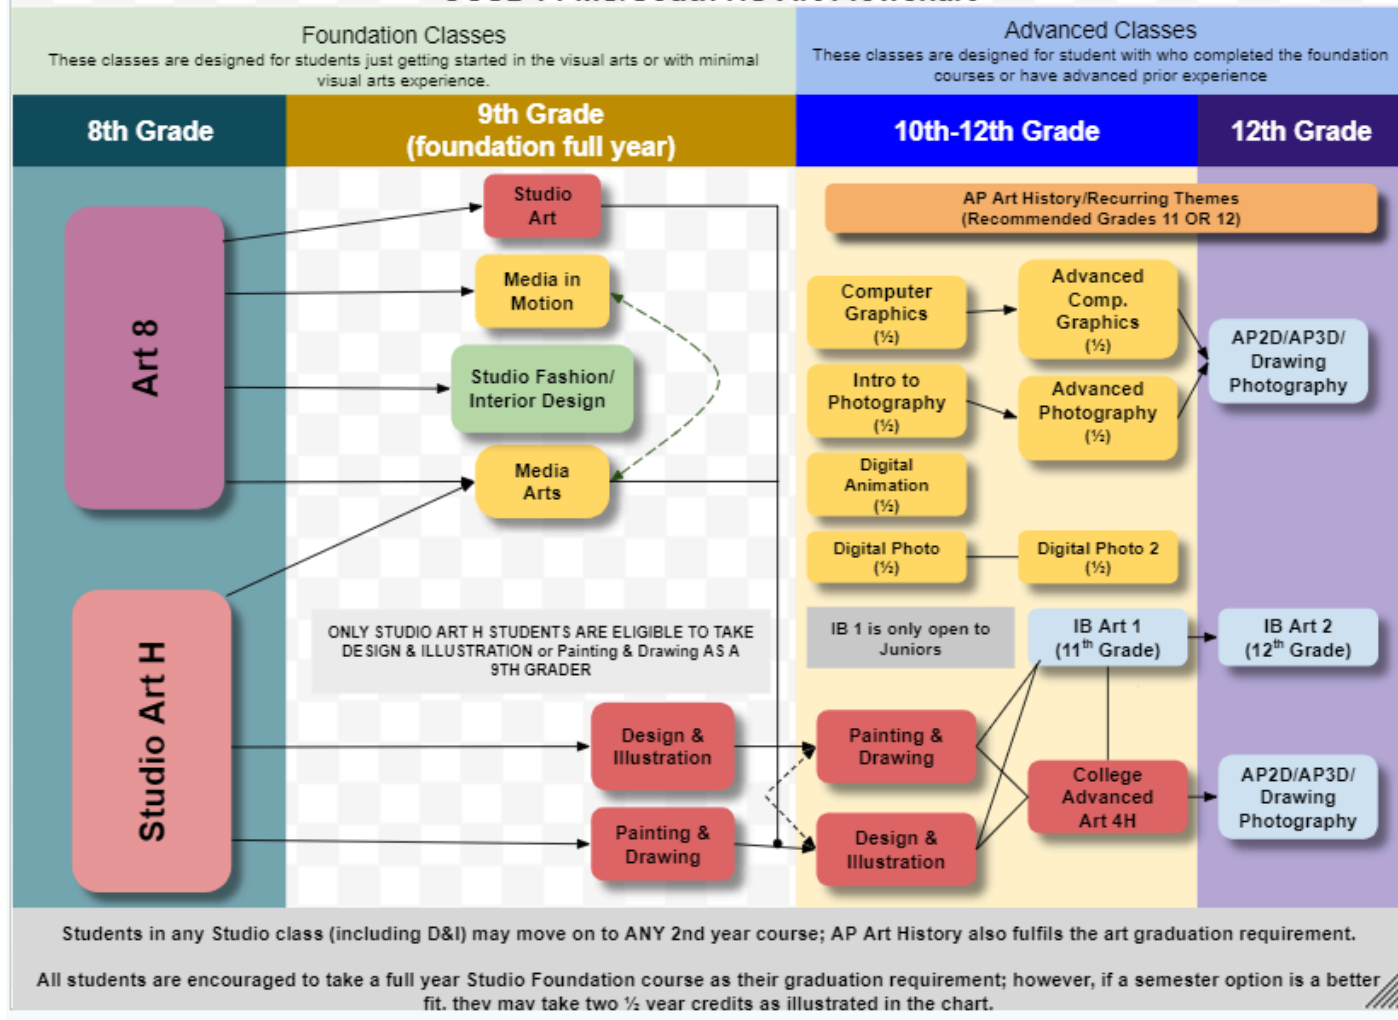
Foundation Classes
These classes are designed for students just getting started in the visual arts or with minimal visual arts experience.

Advanced Classes
These classes are designed for student with who completed the foundation courses or have advanced prior experience

| 8th Grade | 9th Grade (foundation full year) | 10th-12th Grade | 12th Grade |
|---|---|---|---|

Art 8

Studio Art H

Studio Art

Media in Motion

Studio Fashion/ Interior Design

Media Arts

ONLY STUDIO ART H STUDENTS ARE ELIGIBLE TO TAKE DESIGN & ILLUSTRATION or Painting & Drawing AS A 9TH GRADER

Design & Illustration

Painting & Drawing

AP Art History/Recurring Themes (Recommended Grades 11 OR 12)

Computer Graphics (½)

Advanced Comp. Graphics (½)

Intro to Photography (½)

Advanced Photography (½)

Digital Animation (½)

Digital Photo (½)

Digital Photo 2 (½)

IB 1 is only open to Juniors

IB Art 1 ($11^{th}$ Grade)

Painting & Drawing

Design & Illustration

College Advanced Art 4H

AP2D/AP3D/ Drawing Photography

IB Art 2 ($12^{th}$ Grade)

AP2D/AP3D/ Drawing Photography

Students in any Studio class (including D&I) may move on to ANY 2nd year course; AP Art History also fulfils the art graduation requirement.

All students are encouraged to take a full year Studio Foundation course as their graduation requirement; however, if a semester option is a better fit, they may take two ½ year credits as illustrated in the chart.